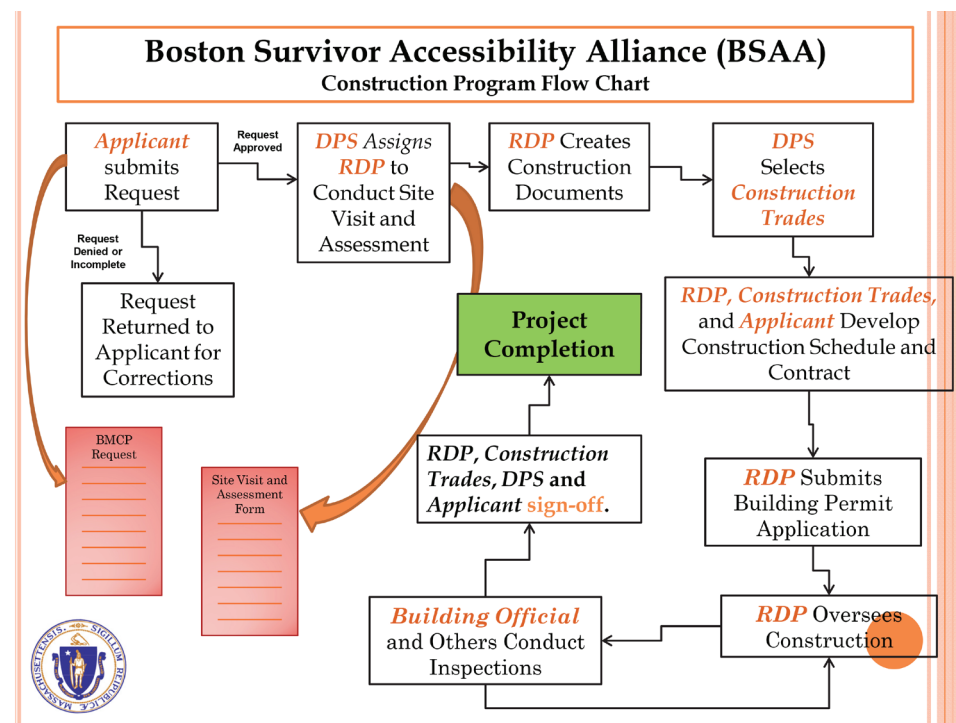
Boston Survivor Accessibility Alliance (BSAA)
Construction Program Flow Chart

Applicant submits Request

Request Approved

DPS Assigns RDP to Conduct Site Visit and Assessment

RDP Creates Construction Documents

DPS Selects Construction Trades

Request Denied or Incomplete

Request Returned to Applicant for Corrections

Project Completion

RDP, Construction Trades, and Applicant Develop Construction Schedule and Contract

BMCP Request

Site Visit and Assessment Form

RDP, Construction Trades, DPS and Applicant sign-off.

RDP Submits Building Permit Application

Building Official and Others Conduct Inspections

RDP Oversees Construction

SIGILLUM REIPUBLICÆ MASSACHUSETTENSIS